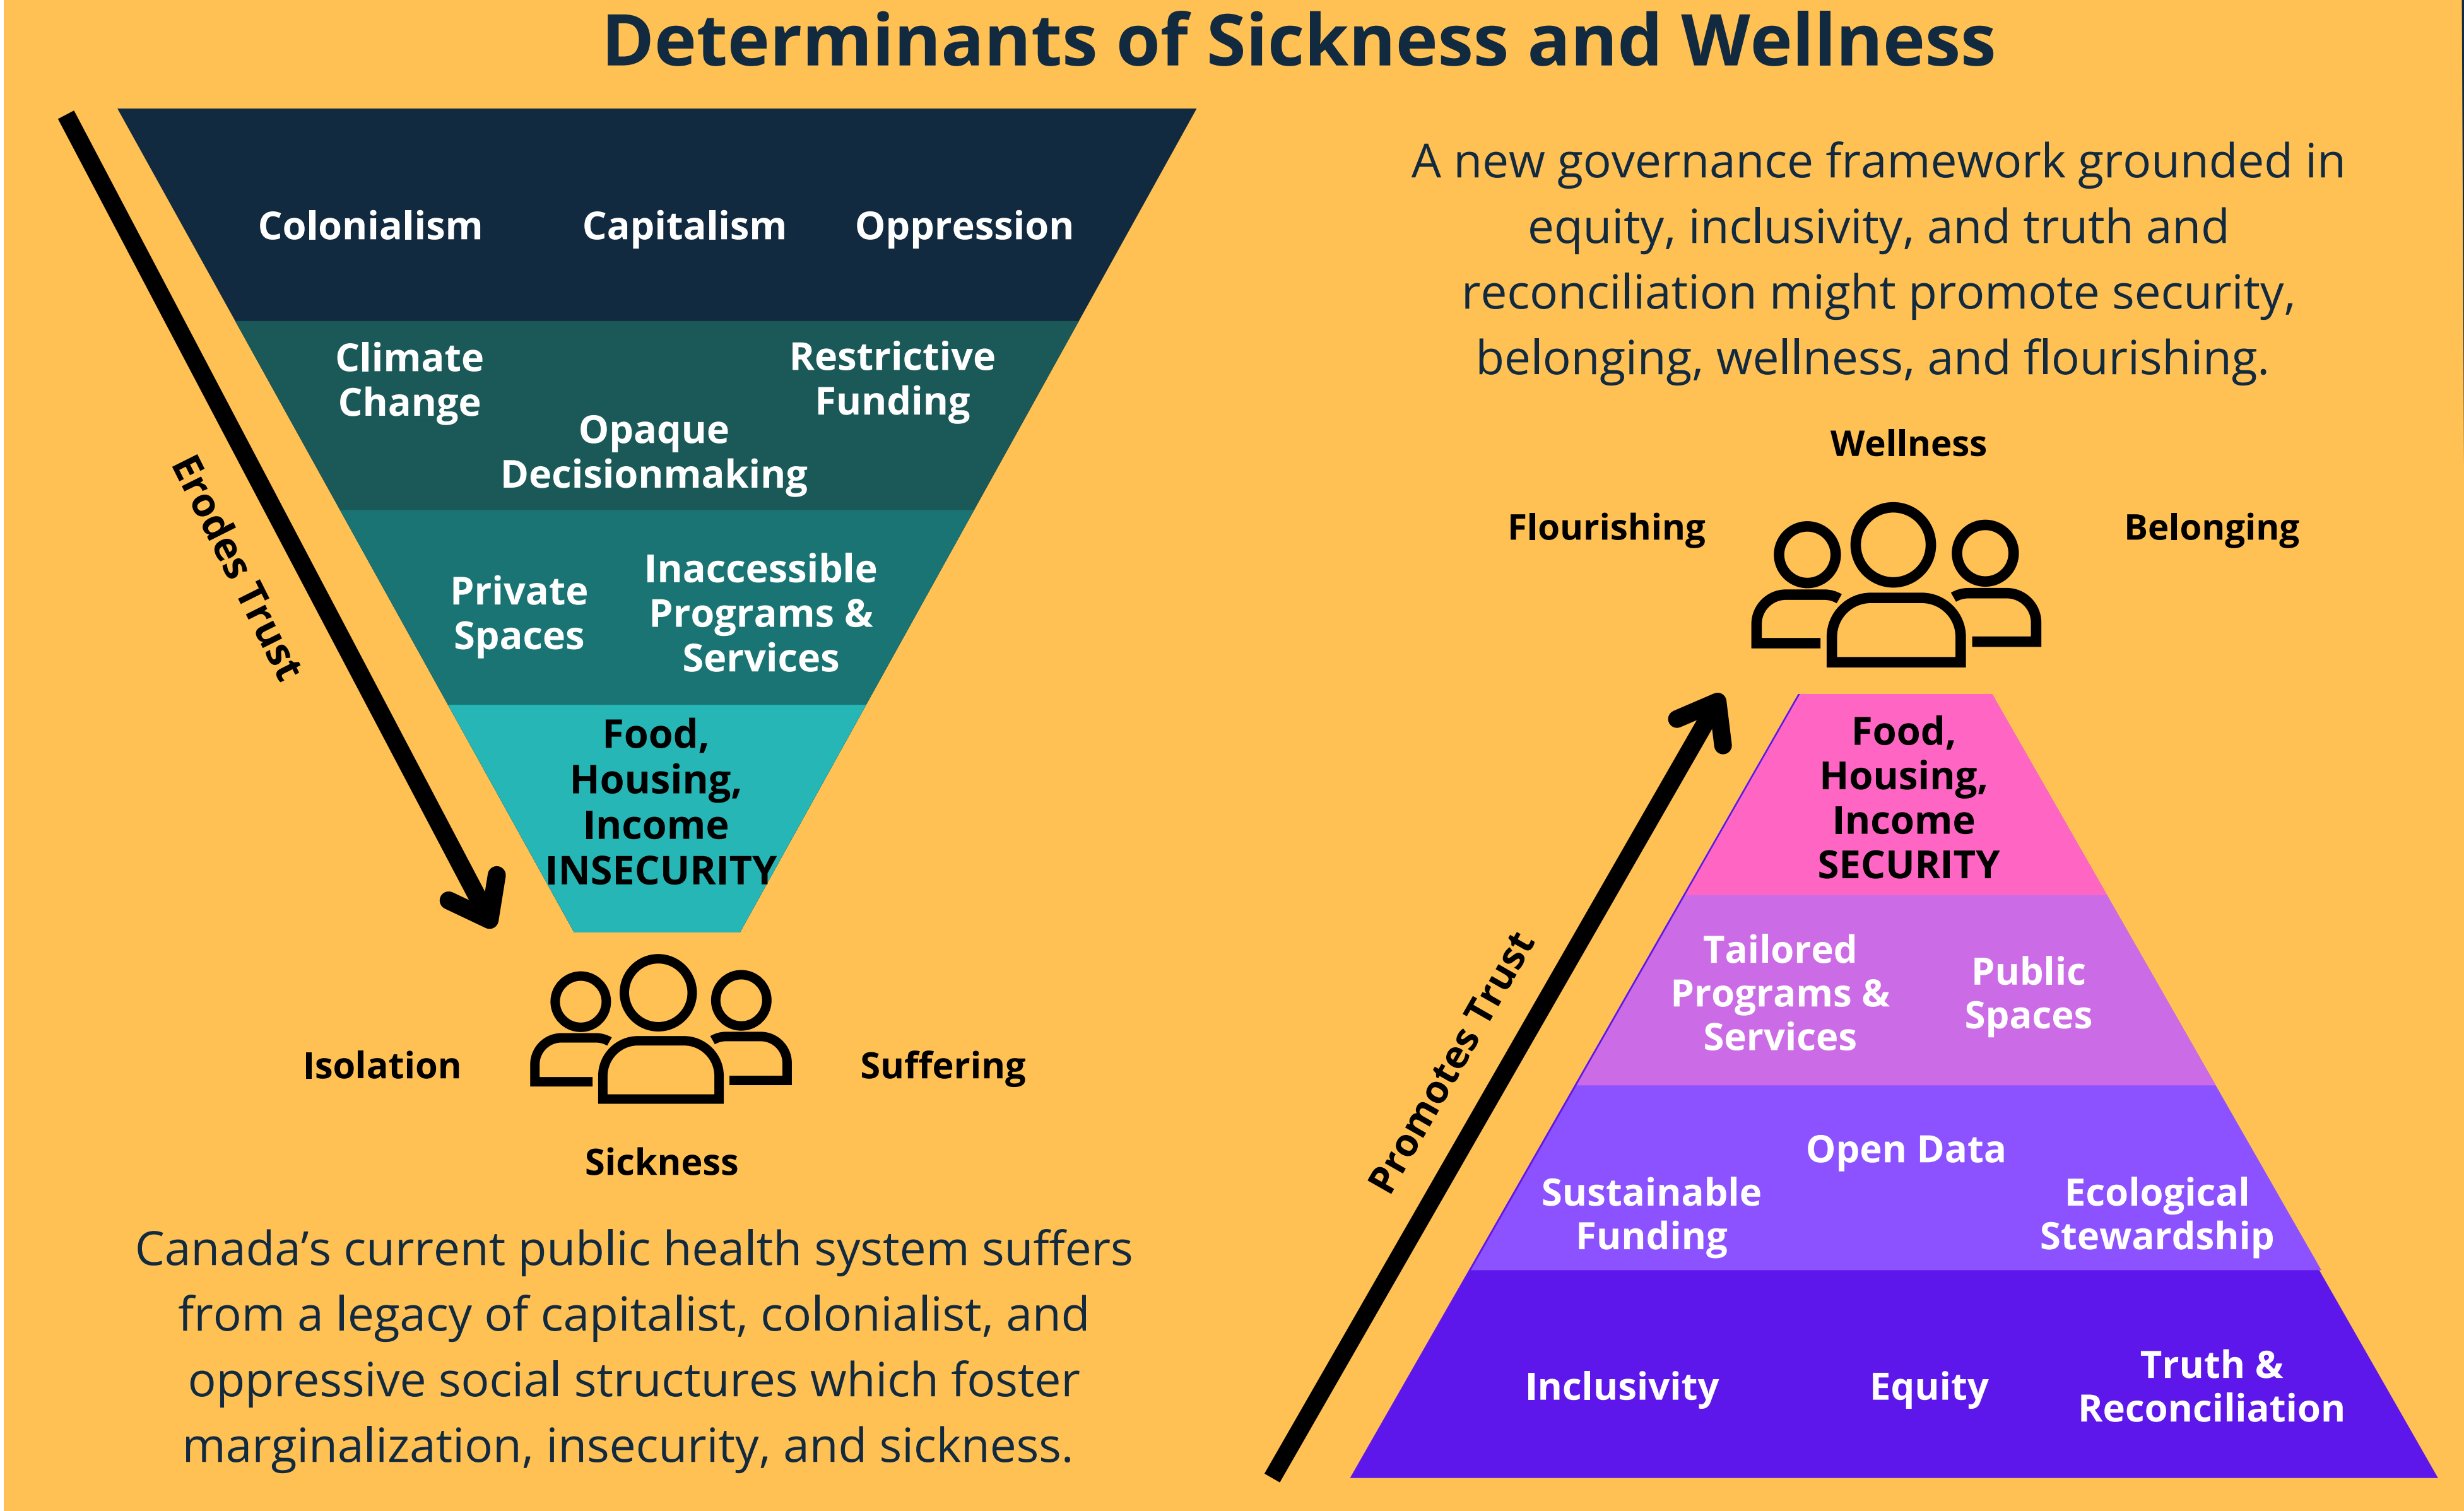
Determinants of Sickness and Wellness

Colonialism Capitalism Oppression

Climate Change

Restrictive Funding

Opaque Decisionmaking

Private Spaces

Inaccessible Programs & Services

Food, Housing, Income INSECURITY

Erodes Trust

Isolation

Suffering

Sickness

Canada's current public health system suffers from a legacy of capitalist, colonialist, and oppressive social structures which foster marginalization, insecurity, and sickness.

A new governance framework grounded in equity, inclusivity, and truth and reconciliation might promote security, belonging, wellness, and flourishing.

Wellness

Flourishing

Belonging

Promotes Trust

Food, Housing, Income SECURITY

Tailored Programs & Services

Public Spaces

Open Data

Sustainable Funding

Ecological Stewardship

Inclusivity

Equity

Truth & Reconciliation